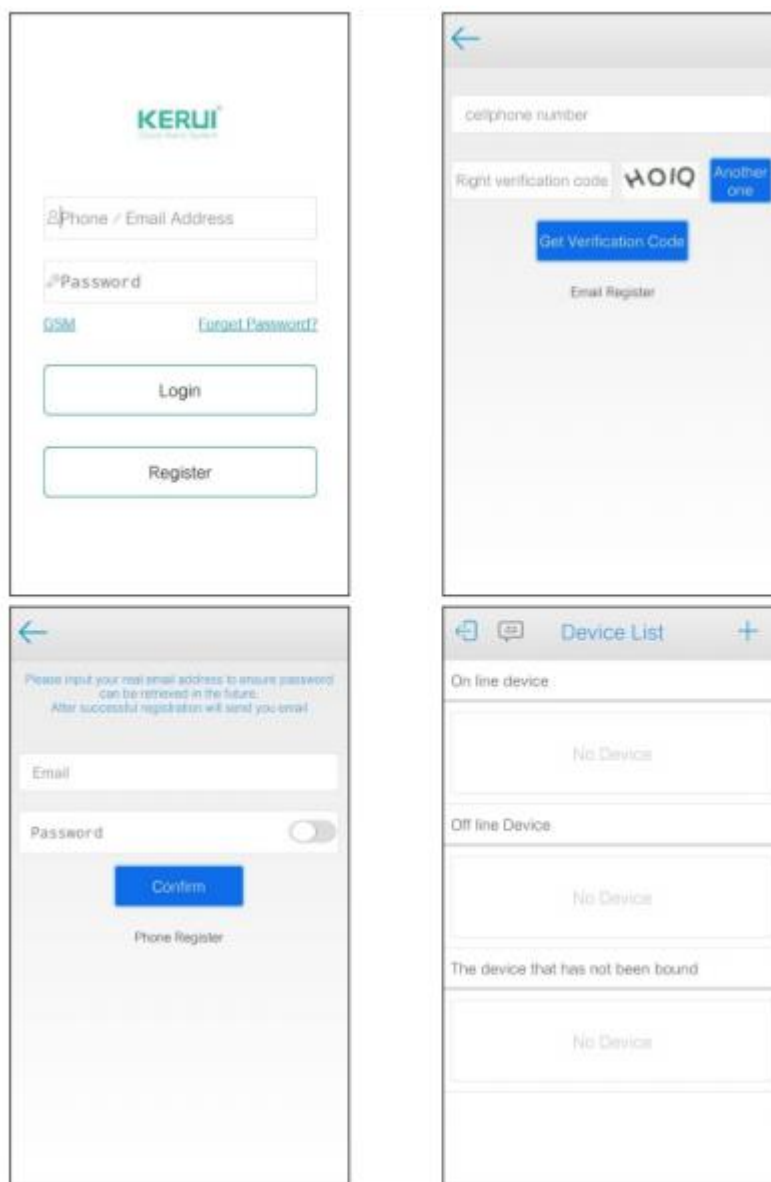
KERUI

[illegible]

Phone / Email Address

Password

GSM

Forget Password?

Login

Register

cellphone number

Right verification code

HOIQ

Another one

Get Verification Code

Email Register

Please input your real email address to ensure password can be retrieved in the future. After successful registration will send you email

Email

Password

Confirm

Phone Register

Device List

+

On line device

No Device

Off line Device

No Device

The device that has not been bound

No Device